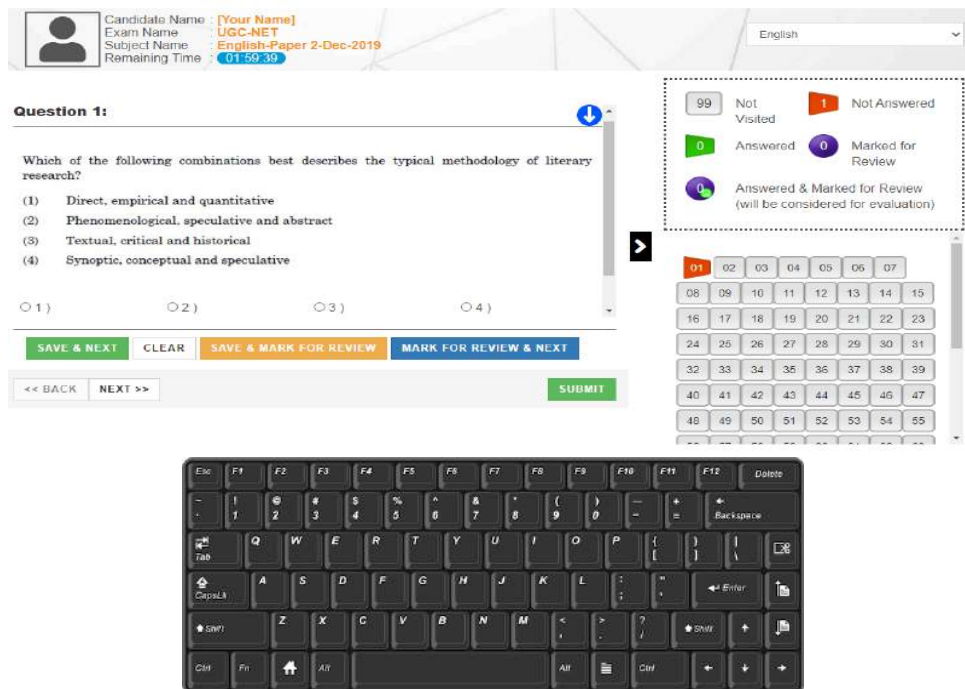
Candidate Name : [Your Name]
Exam Name : UGC-NET
Subject Name : English-Paper 2-Dec-2019
Remaining Time : 01:59:39

English

Question 1:

Which of the following combinations best describes the typical methodology of literary research?

(1) Direct, empirical and quantitative
(2) Phenomenological, speculative and abstract
(3) Textual, critical and historical
(4) Synoptic, conceptual and speculative

1 ) 2 ) 3 ) 4 )

SAVE & NEXT CLEAR SAVE & MARK FOR REVIEW MARK FOR REVIEW & NEXT

<< BACK NEXT >> SUBMIT

99 Not Visited
1 Not Answered
0 Answered
0 Marked for Review
0 Answered & Marked for Review (will be considered for evaluation)

| 01 | 02 | 03 | 04 | 05 | 06 | 07 |
|---|---|---|---|---|---|---|
| 08 | 09 | 10 | 11 | 12 | 13 | 14 | 15 |
| 16 | 17 | 18 | 19 | 20 | 21 | 22 | 23 |
| 24 | 25 | 26 | 27 | 28 | 29 | 30 | 31 |
| 32 | 33 | 34 | 35 | 36 | 37 | 38 | 39 |
| 40 | 41 | 42 | 43 | 44 | 45 | 46 | 47 |
| 48 | 49 | 50 | 51 | 52 | 53 | 54 | 55 |

Esc F1 F2 F3 F4 F5 F6 F7 F8 F9 F10 F11 F12 Delete
~ ` ! 1 @ 2 # 3 $ 4 % 5 ^ 6 & 7 * 8 ( 9 ) 0 — - + = Backspace
Tab Q W E R T Y U I O P { [ } ] | \
CapsLk A S D F G H J K L : ; " ' Enter
Shift Z X C V B N M < , > . ? / Shift
Ctrl Fn Alt Alt Ctrl